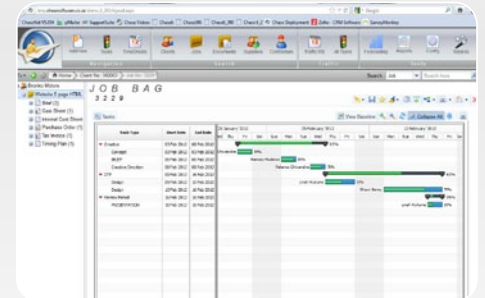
ChaseNet 5539 | pMailer | Support Suite | Chase Videos | Chase5 | Chase5R | Chase5_BB | Chase5_2 | Chase Deployment | Zoho CRM Software | SurveyMonkey

JOB BAG
3229

Tasks

View Baseline | Collapse All

| Task Type | Start Date | End Date |
|---|---|---|
| Creative | 03 Feb 2012 | 08 Feb 2012 |
| Concept | 03 Feb 2012 | 06 Feb 2012 |
| BRIEF | 06 Feb 2012 | 08 Feb 2012 |
| Creative Direction | 08 Feb 2012 | 08 Feb 2012 |
| DTP | 06 Feb 2012 | 16 Feb 2012 |
| Design | 06 Feb 2012 | 16 Feb 2012 |
| Design | 13 Feb 2012 | 16 Feb 2012 |
| Internal Review | 16 Feb 2012 | 16 Feb 2012 |
| PRESENTATION | 16 Feb 2012 | 16 Feb 2012 |

30 January 2012 | 06 February 2012 | 13 February 2012

Mon Tue Wed Thu Fri Sat Sun

Web | Search